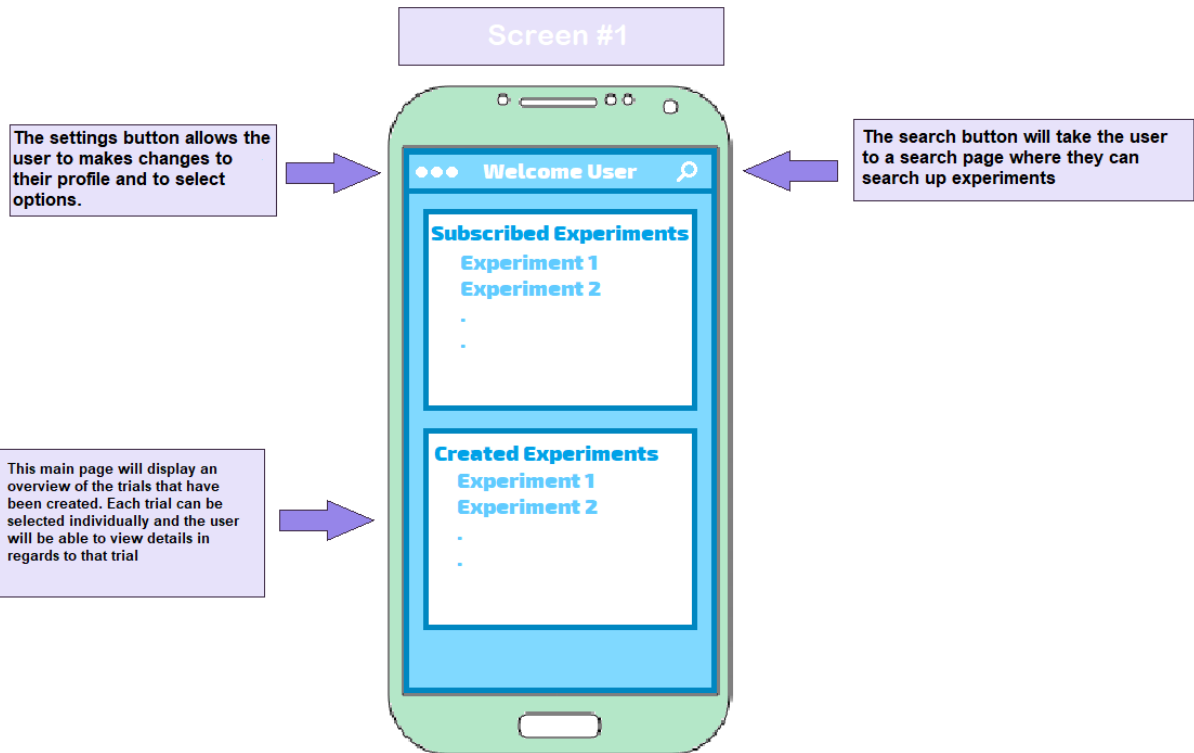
Screen #1

The settings button allows the user to makes changes to their profile and to select options.

Welcome User

Subscribed Experiments
Experiment 1
Experiment 2
.
.

Created Experiments
Experiment 1
Experiment 2
.
.

The search button will take the user to a search page where they can search up experiments

This main page will display an overview of the trials that have been created. Each trial can be selected individually and the user will be able to view details in regards to that trial